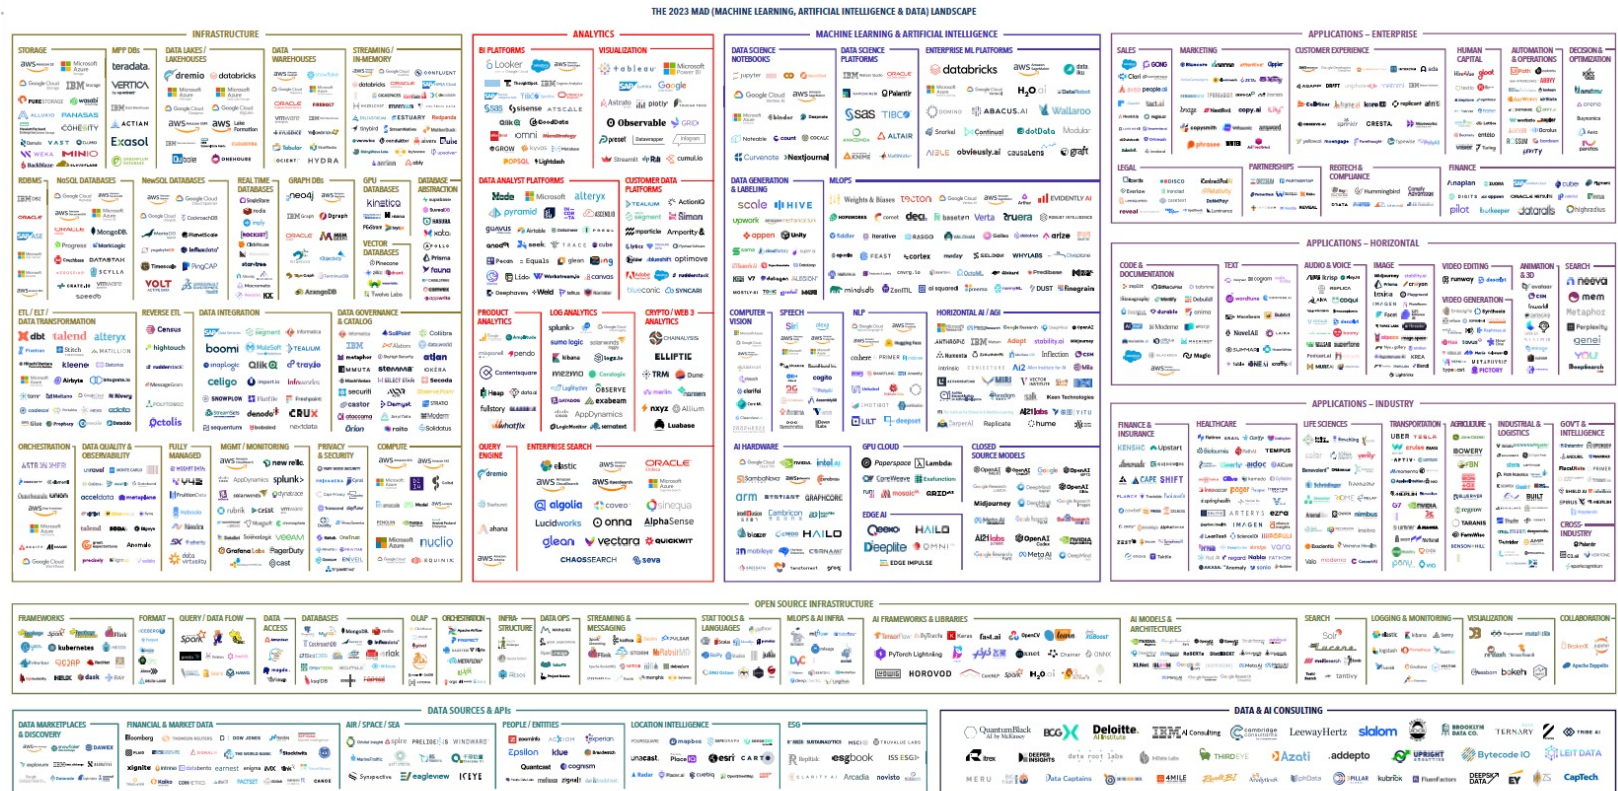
THE 2023 MAD (MACHINE LEARNING, ARTIFICIAL INTELLIGENCE & DATA) LANDSCAPE

INFRASTRUCTURE

STORAGE

MPP DBs

DATA LAKES / LAKEHOUSES

DATA WAREHOUSES

STREAMING / IN-MEMORY

RDBMS

NoSQL DATABASES

NewSQL DATABASES

REAL TIME DATABASES

GRAPH DBs

GPU DATABASES

DATABASE ABSTRACTION

VECTOR DATABASES

ETL / ELT / DATA TRANSFORMATION

REVERSE ETL

DATA INTEGRATION

DATA GOVERNANCE & CATALOG

ORCHESTRATION

DATA QUALITY & OBSERVABILITY

FULLY MANAGED

MGMT / MONITORING

PRIVACY & SECURITY

COMPUTE

ANALYTICS

BI PLATFORMS

VISUALIZATION

DATA ANALYST PLATFORMS

CUSTOMER DATA PLATFORMS

PRODUCT ANALYTICS

LOG ANALYTICS

CRYPTO / WEB 3 ANALYTICS

QUERY ENGINE

ENTERPRISE SEARCH

MACHINE LEARNING & ARTIFICIAL INTELLIGENCE

DATA SCIENCE NOTEBOOKS

DATA SCIENCE PLATFORMS

ENTERPRISE ML PLATFORMS

DATA GENERATION & LABELING

MLOPS

COMPUTER VISION

SPEECH

NLP

HORIZONTAL AI / AGI

AI HARDWARE

GPU CLOUD

CLOSED SOURCE MODELS

EDGE AI

APPLICATIONS – ENTERPRISE

SALES

MARKETING

CUSTOMER EXPERIENCE

HUMAN CAPITAL

AUTOMATION & OPERATIONS

DECISION & OPTIMIZATION

LEGAL

PARTNERSHIPS

REGTECH & COMPLIANCE

FINANCE

APPLICATIONS – HORIZONTAL

CODE & DOCUMENTATION

TEXT

AUDIO & VOICE

IMAGE

VIDEO EDITING

ANIMATION & 3D

SEARCH

VIDEO GENERATION

APPLICATIONS – INDUSTRY

FINANCE & INSURANCE

HEALTHCARE

LIFE SCIENCES

TRANSPORTATION

AGRICULTURE

INDUSTRIAL & LOGISTICS

GOV'T & INTELLIGENCE

CROSS-INDUSTRY

OPEN SOURCE INFRASTRUCTURE

FRAMEWORKS

FORMAT

QUERY / DATA FLOW

DATA ACCESS

DATABASES

OLAP

ORCHESTRATION

INFRASTRUCTURE

DATA OPS

STREAMING & MESSAGING

STAT TOOLS & LANGUAGES

MLOPS & AI INFRA

AI FRAMEWORKS & LIBRARIES

AI MODELS & ARCHITECTURES

SEARCH

LOGGING & MONITORING

VISUALIZATION

COLLABORATION

DATA SOURCES & APIs

DATA MARKETPLACES & DISCOVERY

FINANCIAL & MARKET DATA

AIR / SPACE / SEA

PEOPLE / ENTITIES

LOCATION INTELLIGENCE

ESG

DATA & AI CONSULTING

aws Microsoft Azure teradata. VERTICA dremio databricks snowflake ORACLE Google Cloud IBM PURESTORAGE Cohesity Exasol HYDRA neo4j kinetica talend alteryx Census hightouch boomi celigo Fivetran Informatica Collibra atlan Alation ASTRONOMER new relic splunk Monte Carlo Datadog dbt Stitch Matillion kleene Airbyte census Rivery

Looker tableau Google plotly Qlik GoodData sisense ATSCALE Observable domo Preset Mode alteryx hex pyramid Segment Amplitude Mixpanel Heap Pendo FullStory splunk sumo logic Elastic kibana Chainalysis ELLIPTIC Dune elastic ORACLE algolia coveo onna AlphaSense glean vectara Lucidworks CHAOSSEARCH dremio ahana

jupyter Deepnote databricks H₂O.ai DataRobot SAS DataRobot Dataiku Alteryx ABACUS.AI dotData Wallaroo scale HIVE Snorkel Labelbox Weights & Biases Tecton Gretel Verta Truera arize Comet Fiddler Arthur Iterative Weights & Biases OctoML cohere PRIMER Inflection Anthropic OpenAI Adept Stability.ai AI21labs Hugging Face Character.ai Replicate hume Midjourney NVIDIA Cerebras GRAPHCORE SambaNova arm Groq HAILO Deeplite Paperspace Lambda CoreWeave OpenAI Google Deepmind Meta AI

Gong Outreach Clari People.ai Jasper copy.ai Writer Persado Uniphore ASAPP Forethought Eightfold Textio UiPath Automation Anywhere Celonis Pecan Ironclad Evisort Harvey Crosspartner Hummingbird DATA Cube Pigment dataRails Pilot Rows

GitHub Copilot Replit Tabnine Codeium Sourcegraph Mintlify Jasper Writer Lex Notion Sudowrite ElevenLabs Descript Murf Resemble Speechify Midjourney Stability.ai Runway Lensa Leonardo Synthesia Runway Pika Kaedim Luma Neeva You Perplexity Metaphor

Upstart Zest CAPE SHIFT Tempus PathAI Insitro Recursion Exscientia UBER Tesla Aurora Nuro Waymo Bowery Palantir Anduril Rebellion Scale

Spark Hadoop Kubernetes Arrow Parquet Presto Trino Kafka Flink Pulsar Airflow Dagster Prefect Kubeflow MLflow Ray TensorFlow PyTorch Keras JAX Hugging Face LangChain Lightning H₂O Solr Lucene Elastic Grafana Prometheus Superset Metabase

Bloomberg Refinitiv S&P Global Dow Jones Spire Planet Xignite Windward Crunchbase Epsilon Experian Clearbit Foursquare Mapbox Esri Carto Placer.ai Unacast Safegraph MSCI Sustainalytics ISS ESG Arabesque Novisto

Quantum Black BCG X Deloitte IBM Consulting Cambridge Consultants LeewayHertz Slalom Brooksource Tiger Analytics Tredence DEEPER INSIGHTS ThirdEye Azati addepto Fractal Bytecode IO LEIT DATA 4MILE Data Captains MERU Pillar Kubrick Fluent Factors CapTech EY